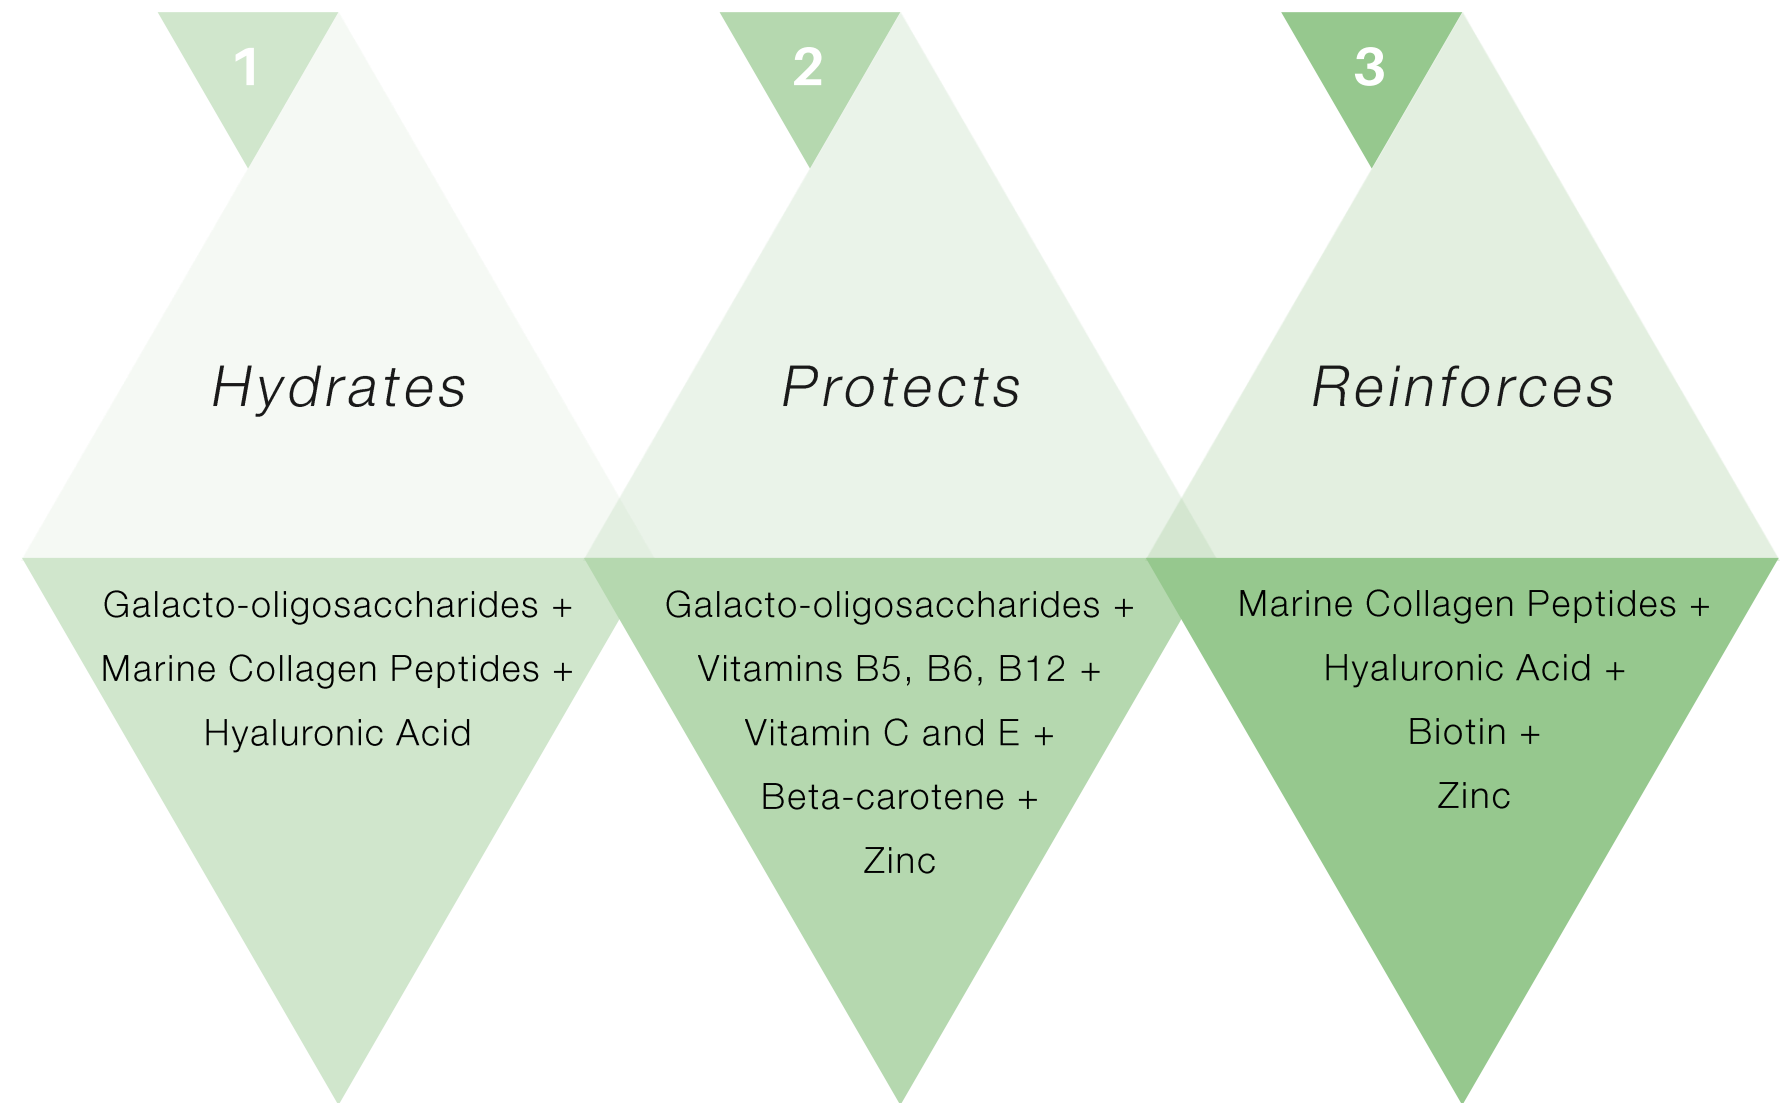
1

Hydrates

Galacto-oligosaccharides +
Marine Collagen Peptides +
Hyaluronic Acid

2

Protects

Galacto-oligosaccharides +
Vitamins B5, B6, B12 +
Vitamin C and E +
Beta-carotene +
Zinc

3

Reinforces

Marine Collagen Peptides +
Hyaluronic Acid +
Biotin +
Zinc